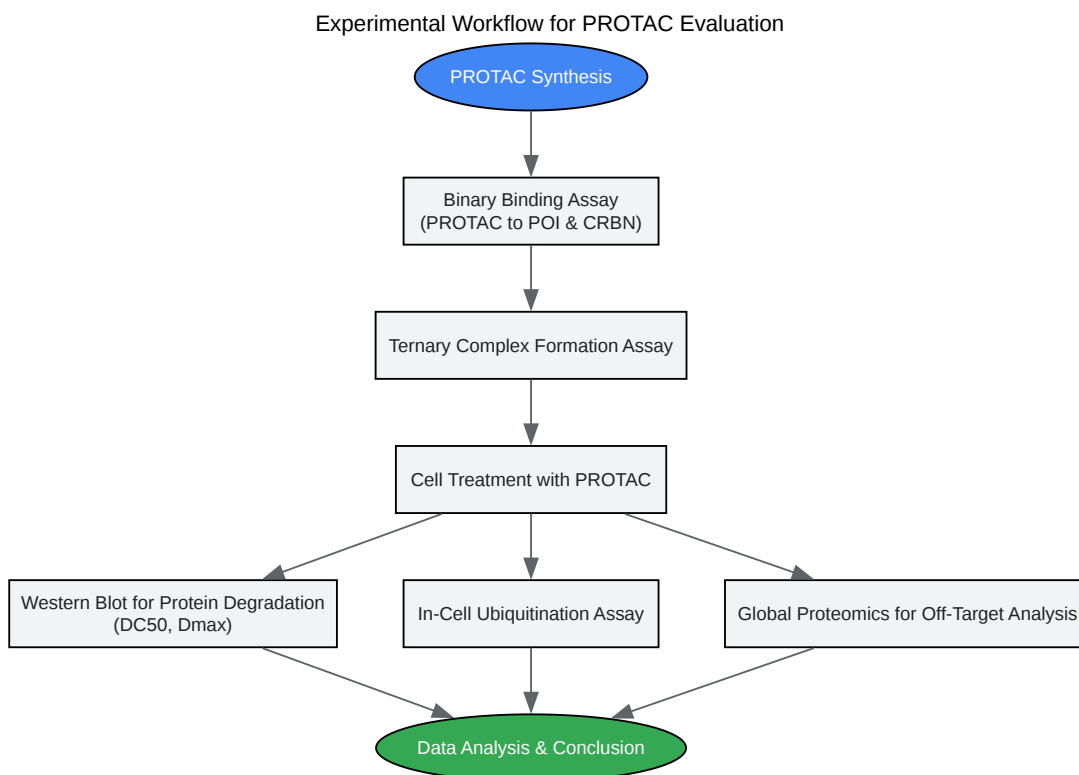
Experimental Workflow for PROTAC Evaluation

PROTAC Synthesis

Binary Binding Assay
(PROTAC to POI & CRBN)

Ternary Complex Formation Assay

Cell Treatment with PROTAC

Western Blot for Protein Degradation
(DC50, Dmax)

In-Cell Ubiquitination Assay

Global Proteomics for Off-Target Analysis

Data Analysis & Conclusion